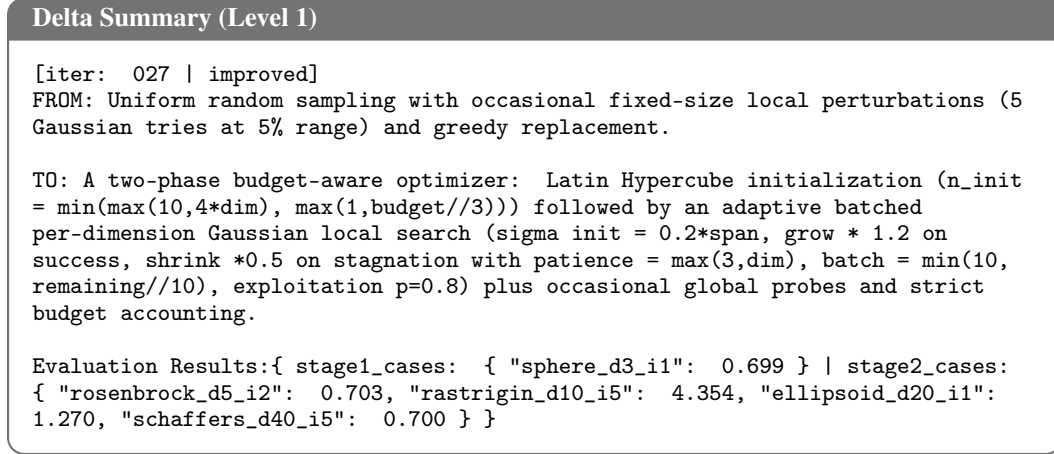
Delta Summary (Level 1)

[iter: 027 | improved]
FROM: Uniform random sampling with occasional fixed-size local perturbations (5 Gaussian tries at 5% range) and greedy replacement.

TO: A two-phase budget-aware optimizer: Latin Hypercube initialization (n_init = min(max(10,4*dim), max(1,budget//3))) followed by an adaptive batched per-dimension Gaussian local search (sigma init = 0.2*span, grow * 1.2 on success, shrink *0.5 on stagnation with patience = max(3,dim), batch = min(10, remaining//10), exploitation p=0.8) plus occasional global probes and strict budget accounting.

Evaluation Results:{ stage1_cases: { "sphere_d3_i1": 0.699 } | stage2_cases: { "rosenbrock_d5_i2": 0.703, "rastrigin_d10_i5": 4.354, "ellipsoid_d20_i1": 1.270, "schaffers_d40_i5": 0.700 } }